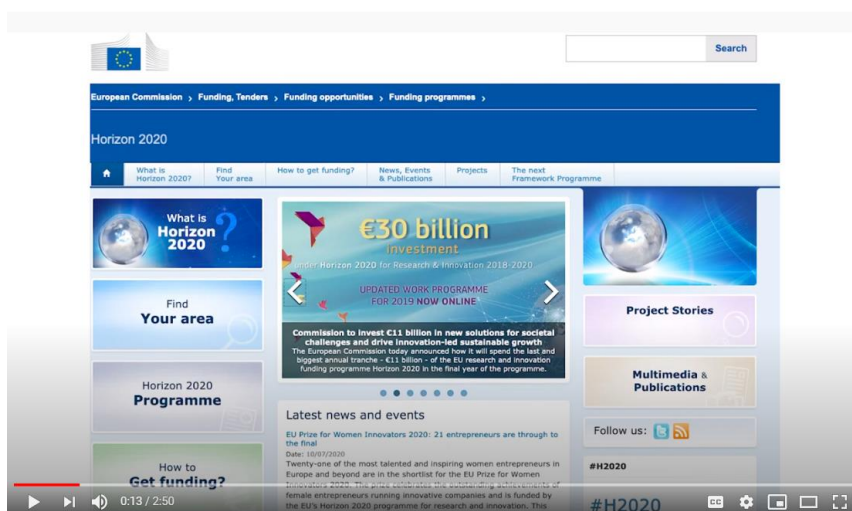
Search

European Commission › Funding, Tenders › Funding opportunities › Funding programmes ›

Horizon 2020

What is Horizon 2020? | Find Your area | How to get funding? | News, Events & Publications | Projects | The next Framework Programme

What is Horizon 2020 ?

Find Your area

Horizon 2020 Programme

How to Get funding?

€30 billion investment

under Horizon 2020 for Research & Innovation 2018-2020

UPDATED WORK PROGRAMME FOR 2019 NOW ONLINE

Commission to invest €11 billion in new solutions for societal challenges and drive innovation-led sustainable growth

The European Commission today announced how it will spend the last and biggest annual tranche - €11 billion - of the EU research and innovation funding programme Horizon 2020 in the final year of the programme.

Latest news and events

EU Prize for Women Innovators 2020: 21 entrepreneurs are through to the final

Date: 10/07/2020

Twenty-one of the most talented and inspiring women entrepreneurs in Europe and beyond are in the shortlist for the EU Prize for Women Innovators 2020. The prize celebrates the outstanding achievements of female entrepreneurs running innovative companies and is funded by the EU's Horizon 2020 programme for research and innovation. This

Project Stories

Multimedia & Publications

Follow us:

#H2020

#H2020

0:13 / 2:50

CC